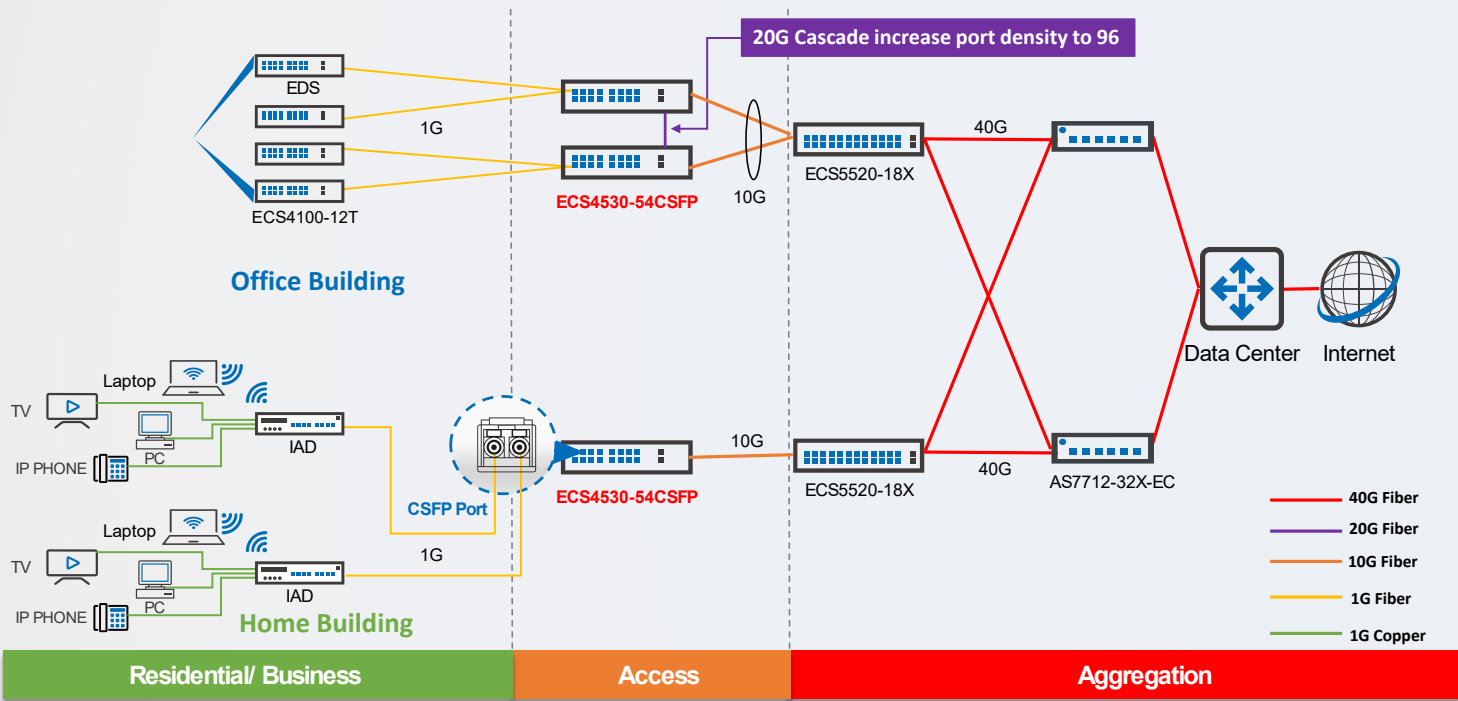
20G Cascade increase port density to 96

EDS

1G

ECS4100-12T

ECS4530-54CSFP

10G

ECS5520-18X

40G

Office Building

Data Center

Internet

Laptop

TV

PC

IAD

IP PHONE

CSFP Port

ECS4530-54CSFP

10G

ECS5520-18X

40G

AS7712-32X-EC

Laptop

TV

PC

IAD

IP PHONE

1G

Home Building

40G Fiber

20G Fiber

10G Fiber

1G Fiber

1G Copper

Residential/ Business

Access

Aggregation